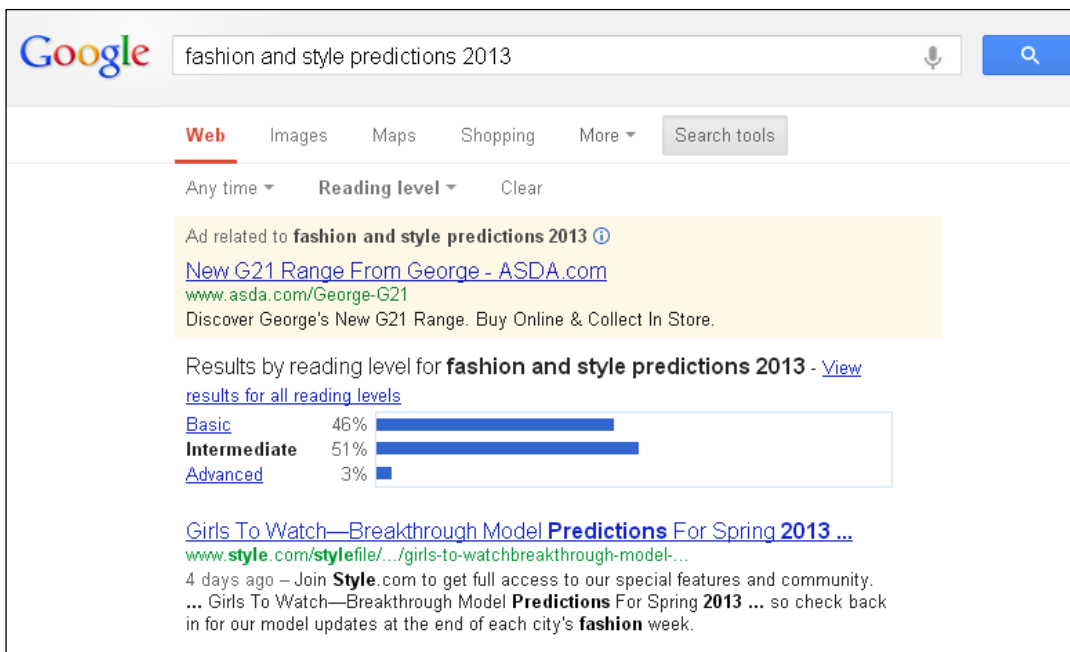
Google

fashion and style predictions 2013

Web Images Maps Shopping More Search tools

Any time Reading level Clear

Ad related to **fashion and style predictions 2013**

New G21 Range From George - ASDA.com
www.asda.com/George-G21
Discover George's New G21 Range. Buy Online & Collect In Store.

Results by reading level for **fashion and style predictions 2013** - View results for all reading levels

| | |
|---|---|
| Basic | 46% |
| **Intermediate** | 51% |
| Advanced | 3% |

Girls To Watch—Breakthrough Model **Predictions** For Spring **2013 ...**
www.**style**.com/**style**file/.../girls-to-watchbreakthrough-model-...
4 days ago – Join **Style**.com to get full access to our special features and community. **...** Girls To Watch—Breakthrough Model **Predictions** For Spring **2013 ...** so check back in for our model updates at the end of each city's **fashion** week.